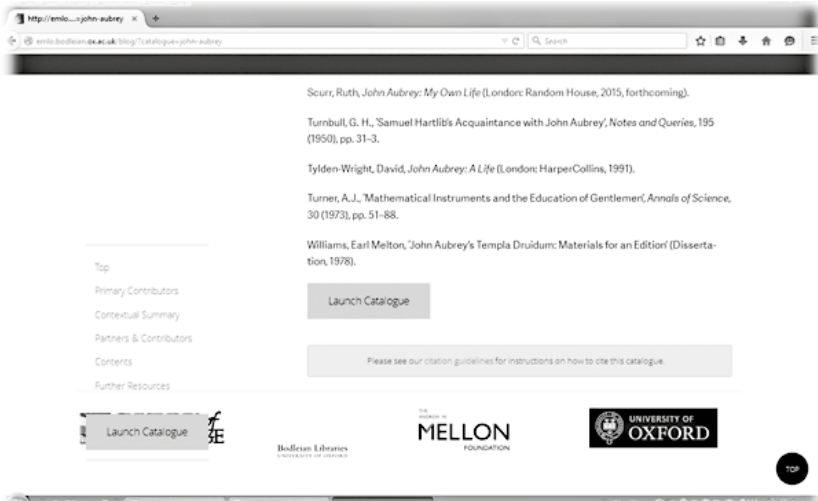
http://emlo....s:john-aubrey ×

emlo.bodleian.ox.ac.uk/blog/?catalogue=john-aubrey

Search

Scurr, Ruth, John Aubrey: My Own Life (London: Random House, 2015, forthcoming).

Turnbull, G. H., 'Samuel Hartlib's Acquaintance with John Aubrey', Notes and Queries, 195 (1950), pp. 31–3.

Tylden-Wright, David, John Aubrey: A Life (London: HarperCollins, 1991).

Turner, A.J., 'Mathematical Instruments and the Education of Gentlemen', Annals of Science, 30 (1973), pp. 51–88.

Williams, Earl Melton, 'John Aubrey's Templa Druidum: Materials for an Edition' (Dissertation, 1978).

Top

Primary Contributors

Contextual Summary

Partners & Contributors

Contents

Further Resources

Launch Catalogue

Please see our citation guidelines for instructions on how to cite this catalogue.

Launch Catalogue

Bodleian Libraries
UNIVERSITY OF OXFORD

THE ANDREW W. MELLON FOUNDATION

UNIVERSITY OF OXFORD

TOP